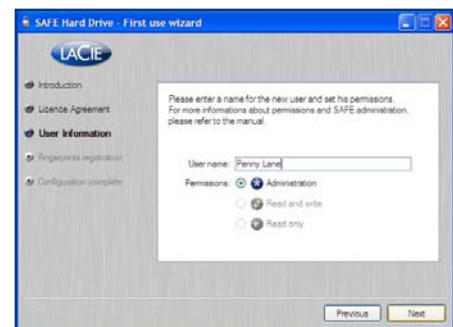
SAFE Hard Drive - First use wizard

LACIE

Introduction

Licence Agreement

User Information

Fingerprints registration

Configuration complete

Please enter a name for the new user and set his permissions. For more informations about permissions and SAFE administration, please refer to the manual.

User name: Penny Lane

Permissions: Administration

Read and write

Read only

Previous

Next